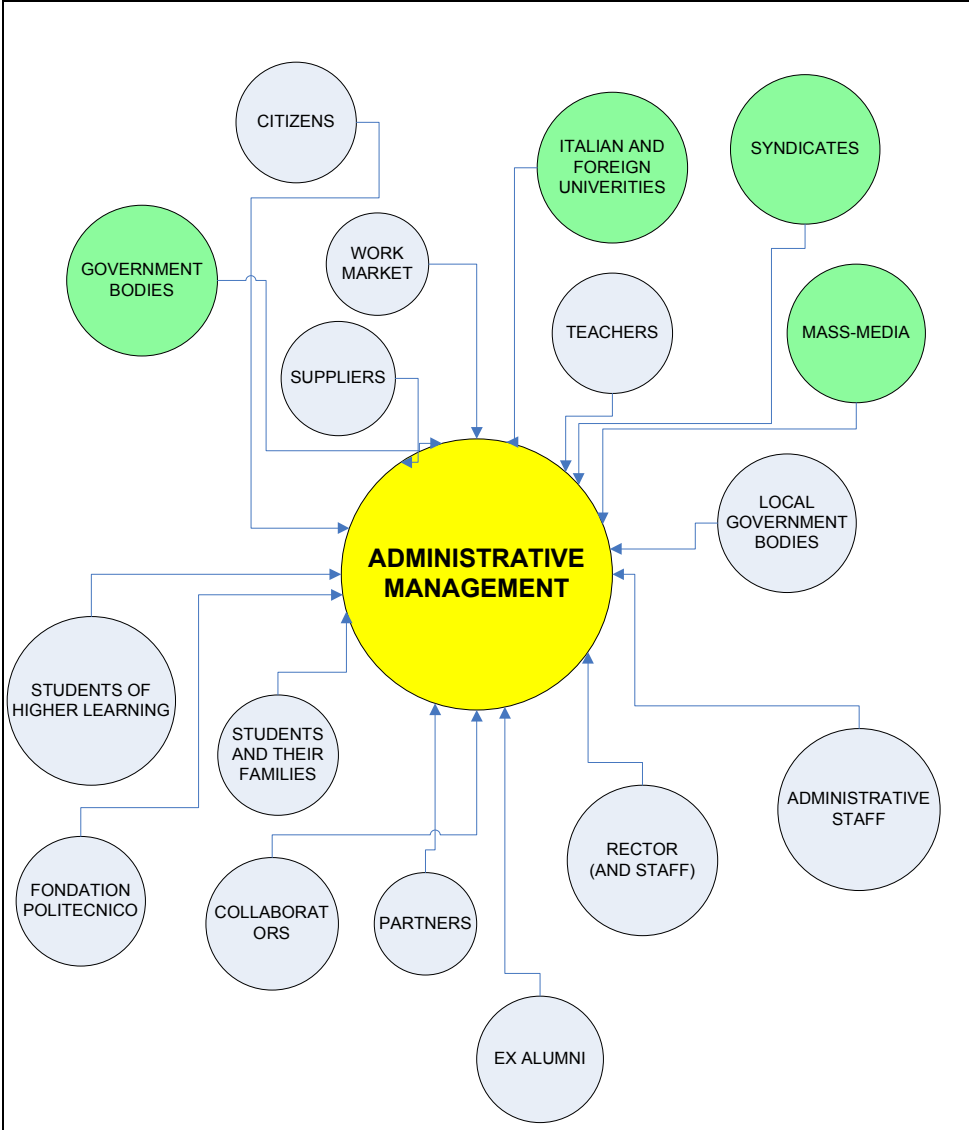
CITIZENS

ITALIAN AND FOREIGN UNIVERITIES

SYNDICATES

GOVERNMENT BODIES

WORK MARKET

TEACHERS

MASS-MEDIA

SUPPLIERS

LOCAL GOVERNMENT BODIES

ADMINISTRATIVE MANAGEMENT

STUDENTS OF HIGHER LEARNING

STUDENTS AND THEIR FAMILIES

ADMINISTRATIVE STAFF

RECTOR (AND STAFF)

FONDATION POLITECNICO

COLLABORAT ORS

PARTNERS

EX ALUMNI